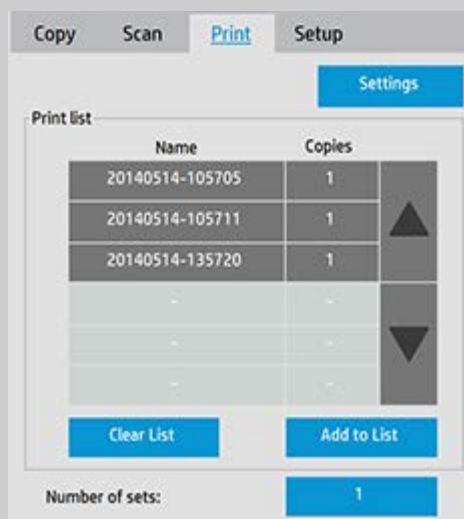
Copy Scan Print Setup

Settings

Print list

| Name | Copies |
|---|---|
| 20140514-105705 | 1 |
| 20140514-105711 | 1 |
| 20140514-135720 | 1 |
| - | - |
| - | - |
| - | - |

Clear List

Add to List

Number of sets: 1